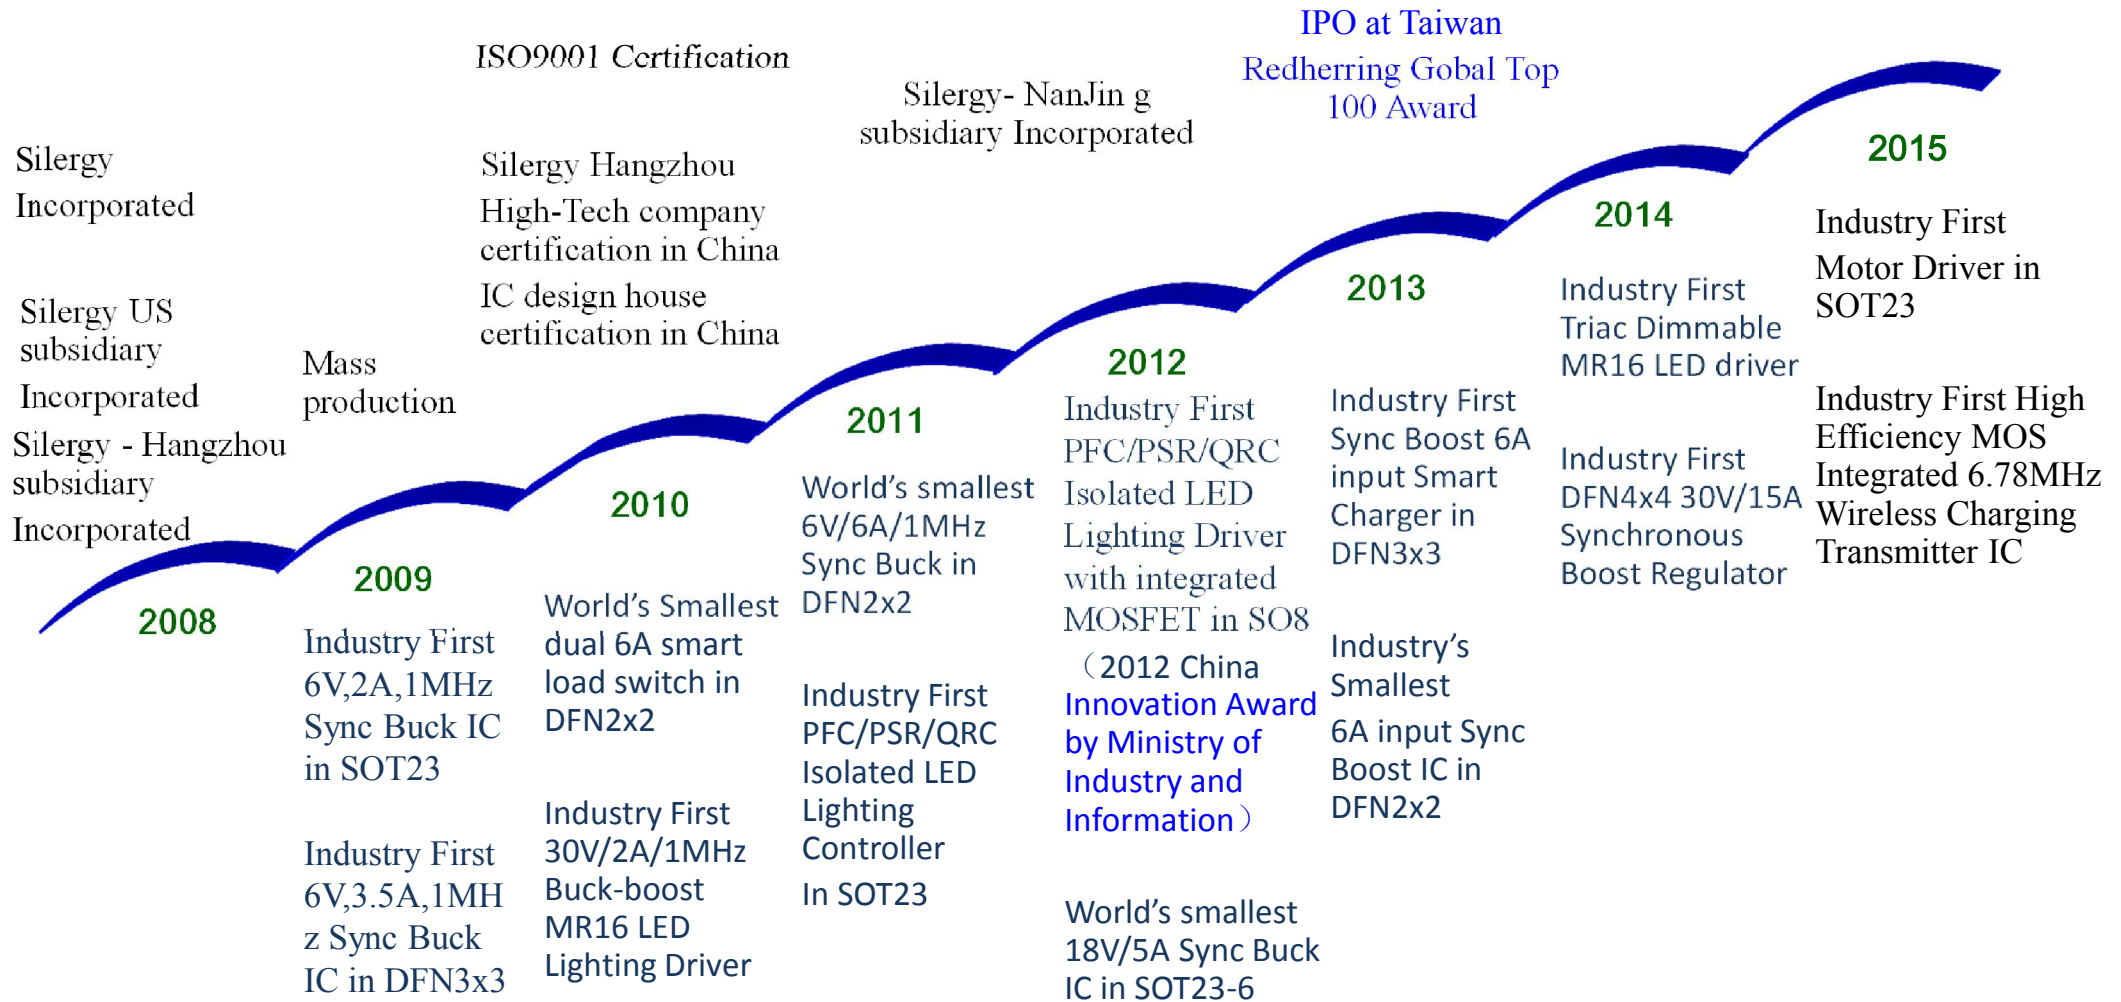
Silergy Incorporated

Silergy US subsidiary Incorporated

Silergy - Hangzhou subsidiary Incorporated

2008

Mass production

2009

Industry First 6V,2A,1MHz Sync Buck IC in SOT23

Industry First 6V,3.5A,1MHz Sync Buck IC in DFN3x3

ISO9001 Certification

Silergy Hangzhou

High-Tech company certification in China

IC design house certification in China

2010

World's Smallest dual 6A smart load switch in DFN2x2

Industry First 30V/2A/1MHz Buck-boost MR16 LED Lighting Driver

2011

World's smallest 6V/6A/1MHz Sync Buck in DFN2x2

Industry First PFC/PSR/QRC Isolated LED Lighting Controller

In SOT23

Silergy- NanJin g subsidiary Incorporated

2012

Industry First PFC/PSR/QRC Isolated LED Lighting Driver with integrated MOSFET in SO8

（2012 China Innovation Award by Ministry of Industry and Information）

World's smallest 18V/5A Sync Buck IC in SOT23-6

IPO at Taiwan

Redherring Gobal Top 100 Award

2013

Industry First Sync Boost 6A input Smart Charger in DFN3x3

Industry's Smallest

6A input Sync Boost IC in DFN2x2

2014

Industry First Triac Dimmable MR16 LED driver

Industry First DFN4x4 30V/15A Synchronous Boost Regulator

2015

Industry First Motor Driver in SOT23

Industry First High Efficiency MOS Integrated 6.78MHz Wireless Charging Transmitter IC